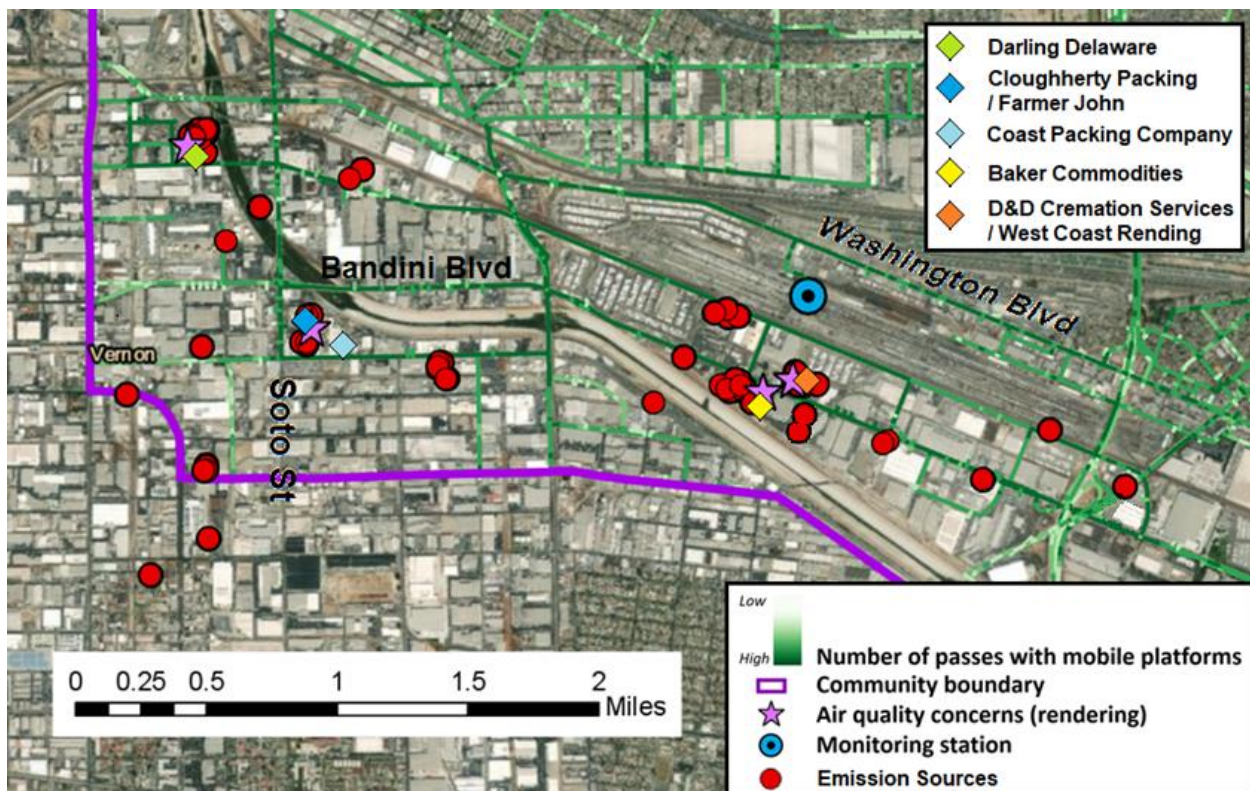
Darling Delaware
Cloughherty Packing / Farmer John
Coast Packing Company
Baker Commodities
D&D Cremation Services / West Coast Rending

Washington Blvd
Bandini Blvd
Vernon
Soto St

0 0.25 0.5 1 1.5 2 Miles

Low
High
Number of passes with mobile platforms
Community boundary
Air quality concerns (rendering)
Monitoring station
Emission Sources